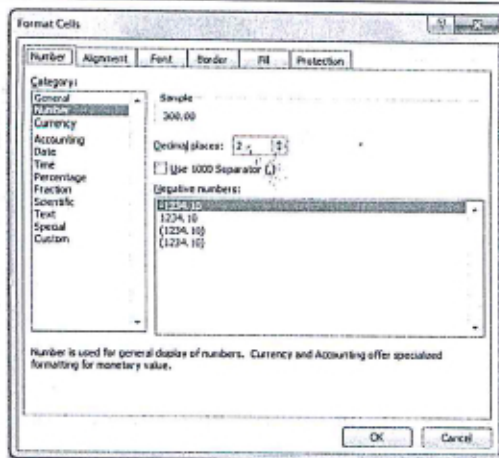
Format Cells

Number Alignment Font Border Fill Protection

Category:
General
Number
Currency
Accounting
Date
Time
Percentage
Fraction
Scientific
Text
Special
Custom

Sample
300.00

Decimal places: 2

Use 1000 Separator (,)

Negative numbers:
-1234.10
1234.10
(1234.10)
(1234.10)

Number is used for general display of numbers. Currency and Accounting offer specialized formatting for monetary value.

OK Cancel